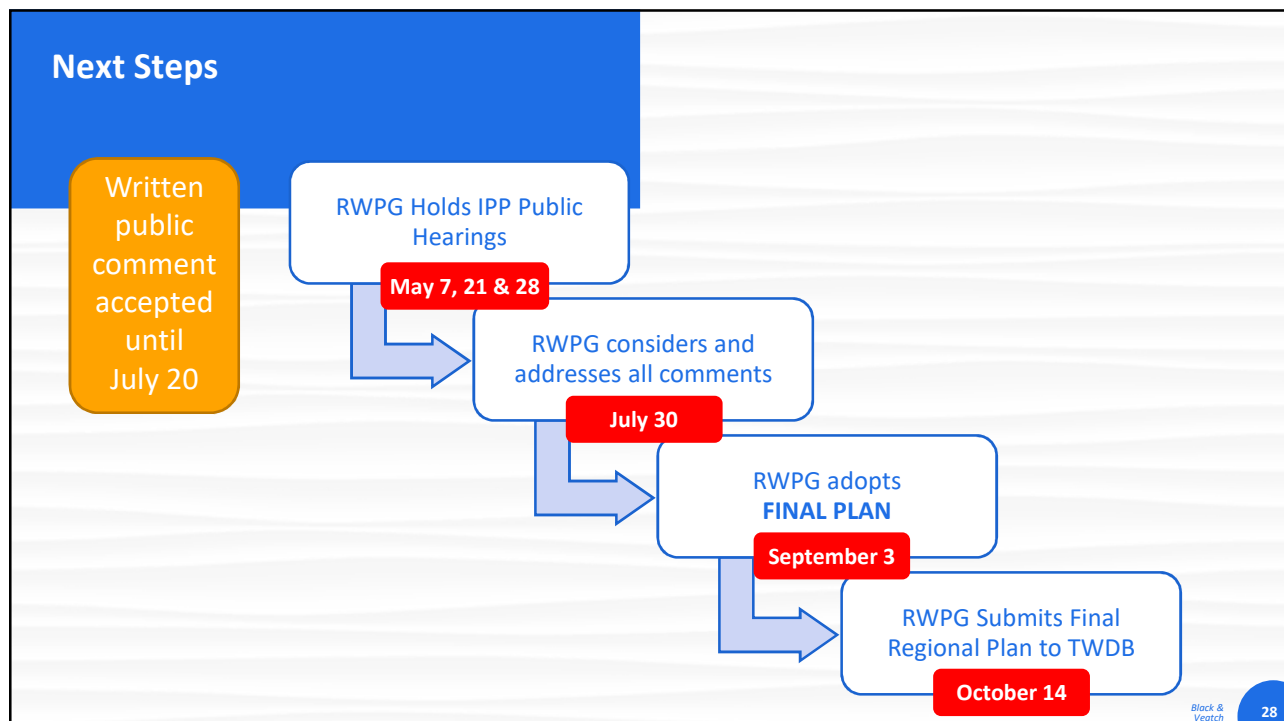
Next Steps

Written public comment accepted until July 20

RWPG Holds IPP Public Hearings

May 7, 21 & 28

RWPG considers and addresses all comments

July 30

RWPG adopts
FINAL PLAN

September 3

RWPG Submits Final Regional Plan to TWDB

October 14

Black & Veatch

28